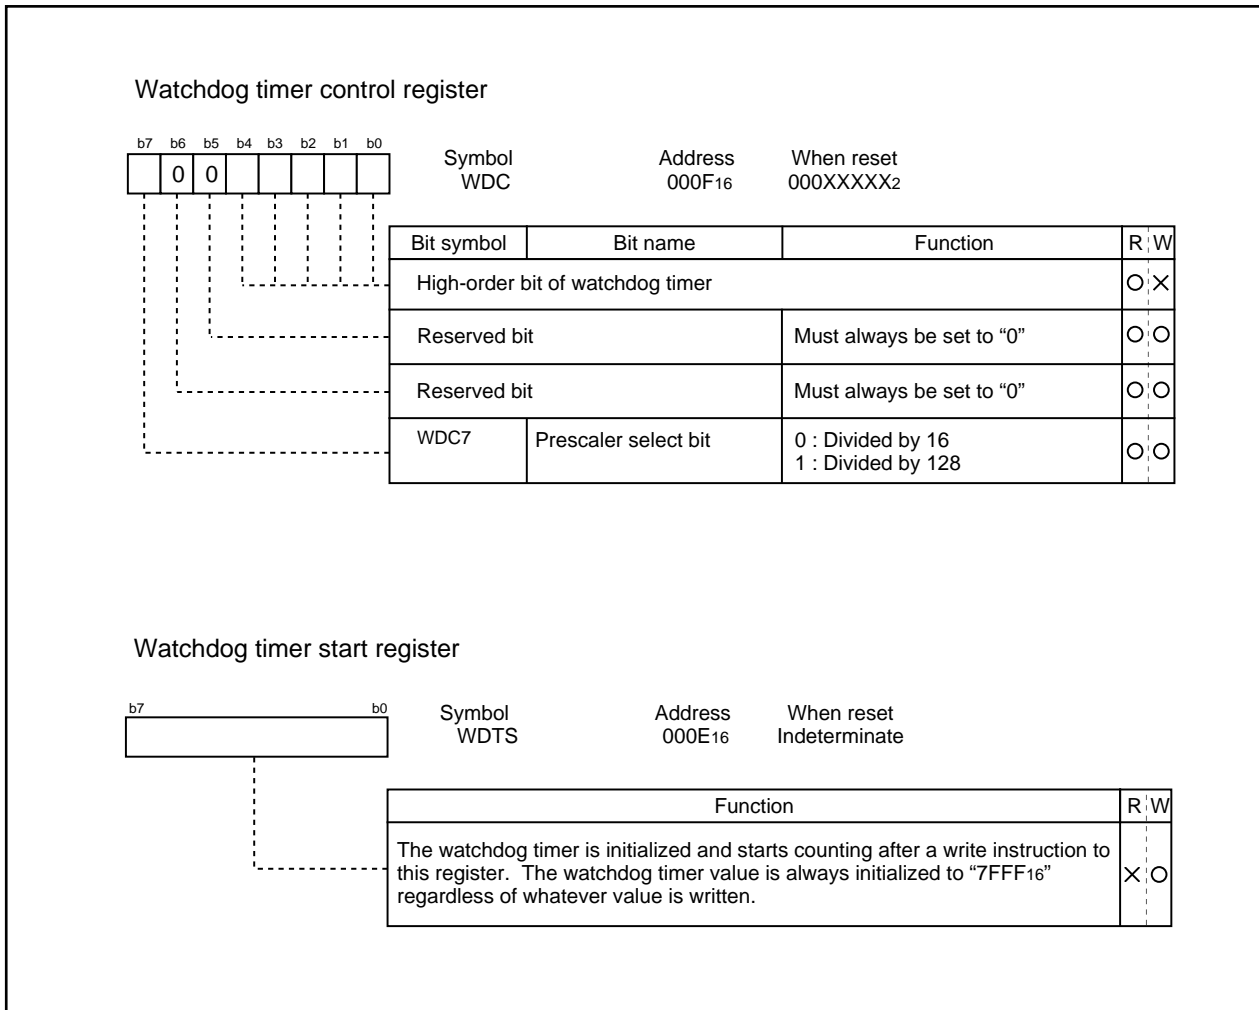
Watchdog timer control register

| b7 | b6 | b5 | b4 | b3 | b2 | b1 | b0 |
|---|---|---|---|---|---|---|---|
|  | 0 | 0 |  |  |  |  |  |

Symbol WDC

Address $000F_{16}$

When reset $000XXXXX_2$

| Bit symbol | Bit name | Function | R | W |
|---|---|---|---|---|
| High-order bit of watchdog timer | | | O | × |
| Reserved bit | | Must always be set to “0” | O | O |
| Reserved bit | | Must always be set to “0” | O | O |
| WDC7 | Prescaler select bit | 0 : Divided by 16<br>1 : Divided by 128 | O | O |

Watchdog timer start register

b7 b0

Symbol WDTS

Address $000E_{16}$

When reset Indeterminate

| Function | R | W |
|---|---|---|
| The watchdog timer is initialized and starts counting after a write instruction to this register. The watchdog timer value is always initialized to “$7FFF_{16}$” regardless of whatever value is written. | × | O |